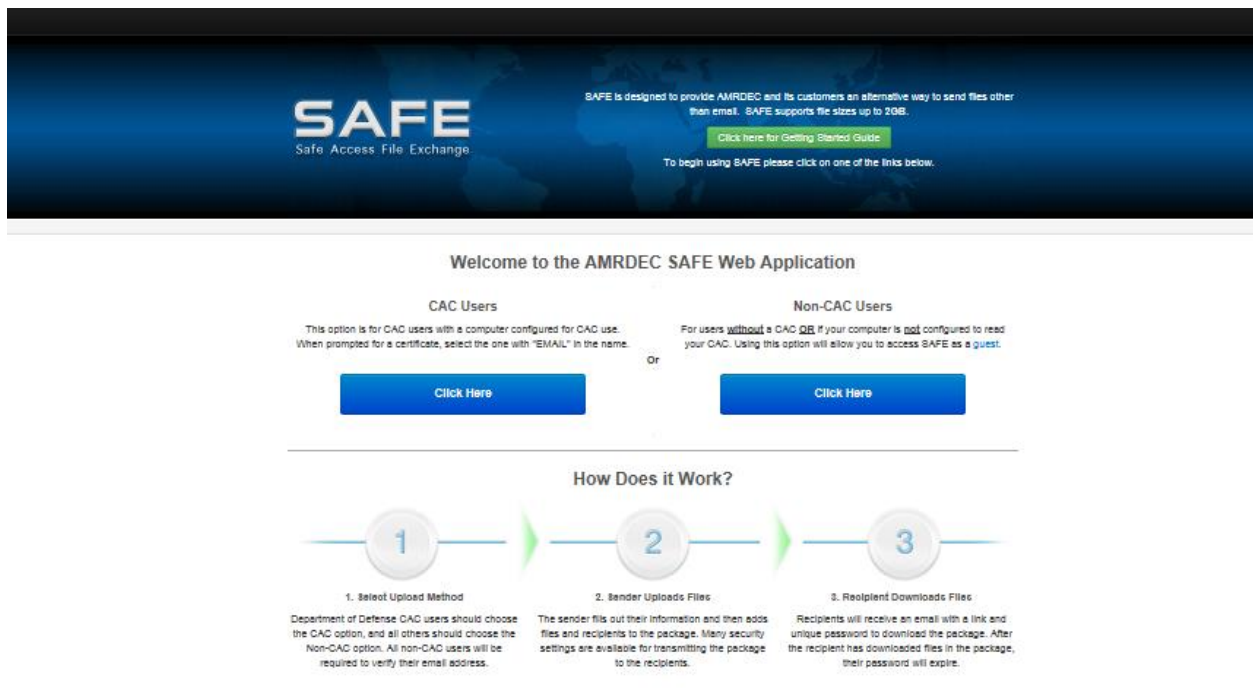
SAFE
Safe Access File Exchange

SAFE is designed to provide AMRDEC and its customers an alternative way to send files other than email. SAFE supports file sizes up to 2GB.

Click here for Getting Started Guide

To begin using SAFE please click on one of the links below.

Welcome to the AMRDEC SAFE Web Application

CAC Users

This option is for CAC users with a computer configured for CAC use. When prompted for a certificate, select the one with "EMAIL" in the name.

Click Here

Or

Non-CAC Users

For users without a CAC OR if your computer is not configured to read your CAC. Using this option will allow you to access SAFE as a guest.

Click Here

How Does it Work?

1

2

3

1. Select Upload Method

Department of Defense CAC users should choose the CAC option, and all others should choose the Non-CAC option. All non-CAC users will be required to verify their email address.

2. Sender Uploads Files

The sender fills out their information and then adds files and recipients to the package. Many security settings are available for transmitting the package to the recipients.

3. Recipient Downloads Files

Recipients will receive an email with a link and unique password to download the package. After the recipient has downloaded files in the package, their password will expire.